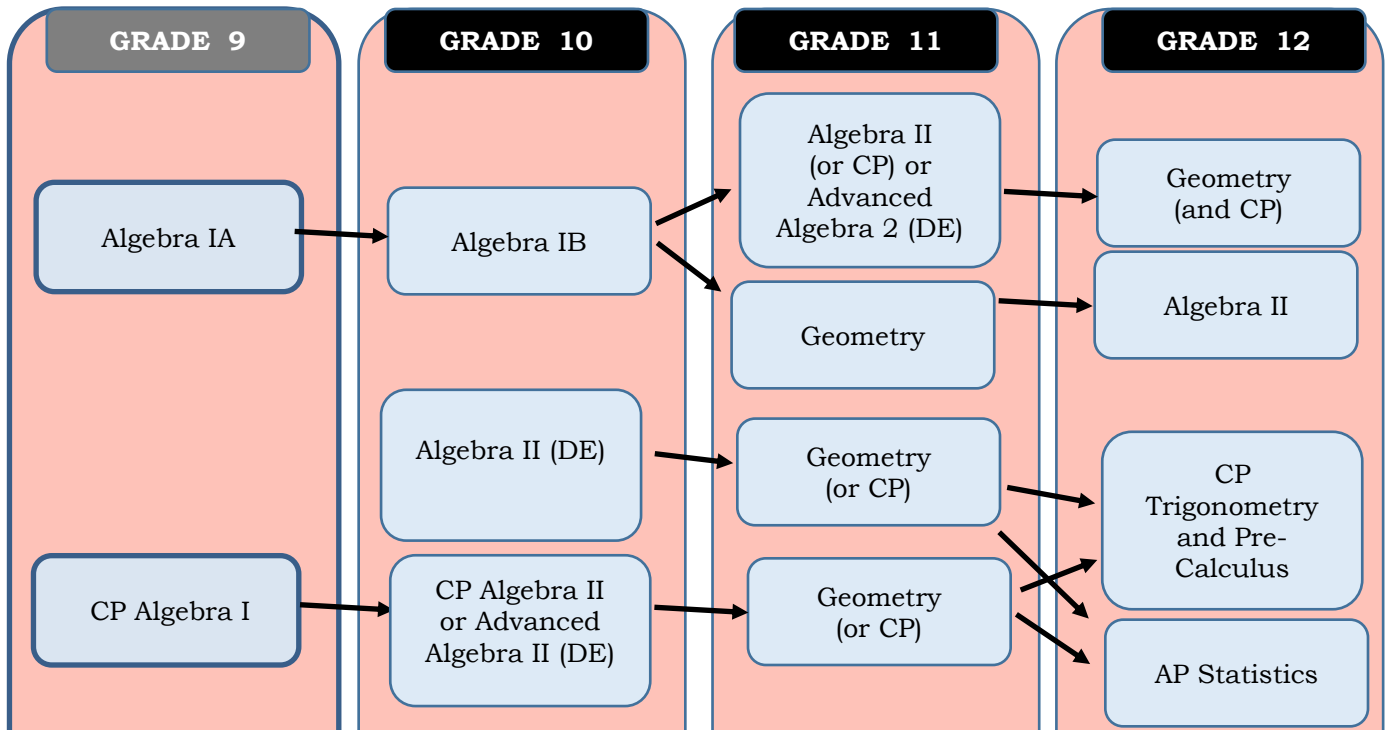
GRADE 9

GRADE 10

GRADE 11

GRADE 12

Algebra IA

Algebra IB

Algebra II (or CP) or Advanced Algebra 2 (DE)

Geometry (and CP)

Geometry

Algebra II

Algebra II (DE)

Geometry (or CP)

CP Trigonometry and Pre-Calculus

CP Algebra I

CP Algebra II or Advanced Algebra II (DE)

Geometry (or CP)

AP Statistics